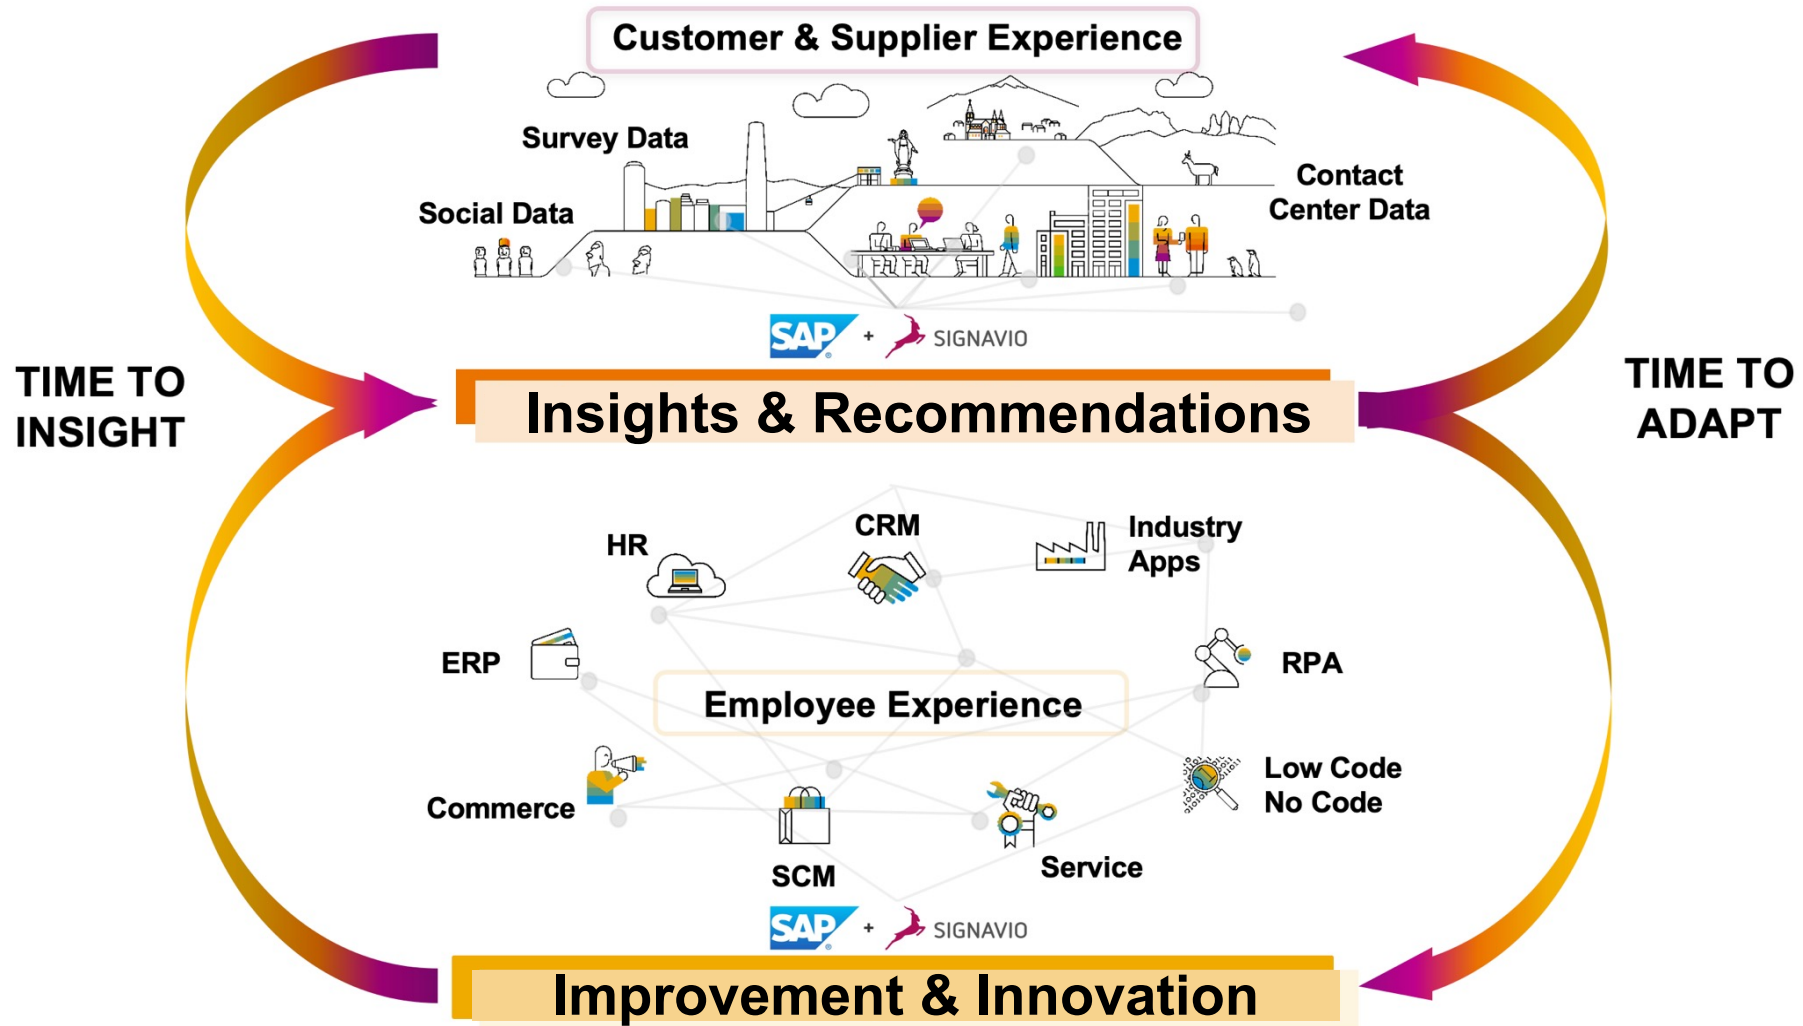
Customer & Supplier Experience

Survey Data

Social Data

Contact Center Data

SAP + SIGNAVIO

TIME TO INSIGHT

Insights & Recommendations

TIME TO ADAPT

HR

CRM

Industry Apps

ERP

RPA

Employee Experience

Commerce

Low Code No Code

SCM

Service

SAP + SIGNAVIO

Improvement & Innovation